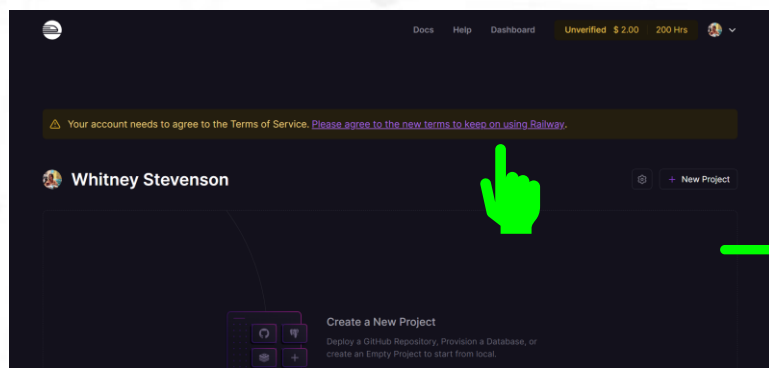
Docs Help Dashboard Unverified $ 2.00 200 Hrs

Your account needs to agree to the Terms of Service. Please agree to the new terms to keep on using Railway.

Whitney Stevenson

New Project

Create a New Project

Deploy a GitHub Repository, Provision a Database, or create an Empty Project to start from local.